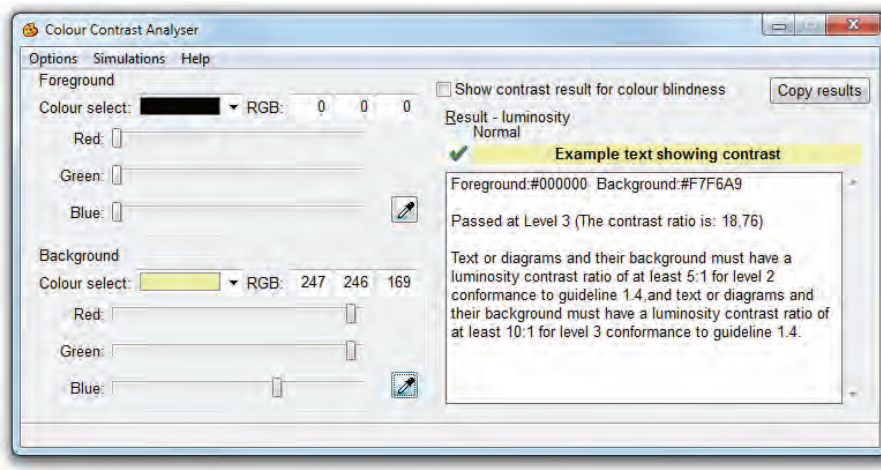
Colour Contrast Analyser

Options Simulations Help

Foreground

Colour select: RGB: 0 0 0

Red:

Green:

Blue:

Background

Colour select: RGB: 247 246 169

Red:

Green:

Blue:

Show contrast result for colour blindness

Copy results

Result - luminosity

Normal

Example text showing contrast

Foreground:#000000 Background:#F7F6A9

Passed at Level 3 (The contrast ratio is: 18,76)

Text or diagrams and their background must have a luminosity contrast ratio of at least 5:1 for level 2 conformance to guideline 1.4,and text or diagrams and their background must have a luminosity contrast ratio of at least 10:1 for level 3 conformance to guideline 1.4.